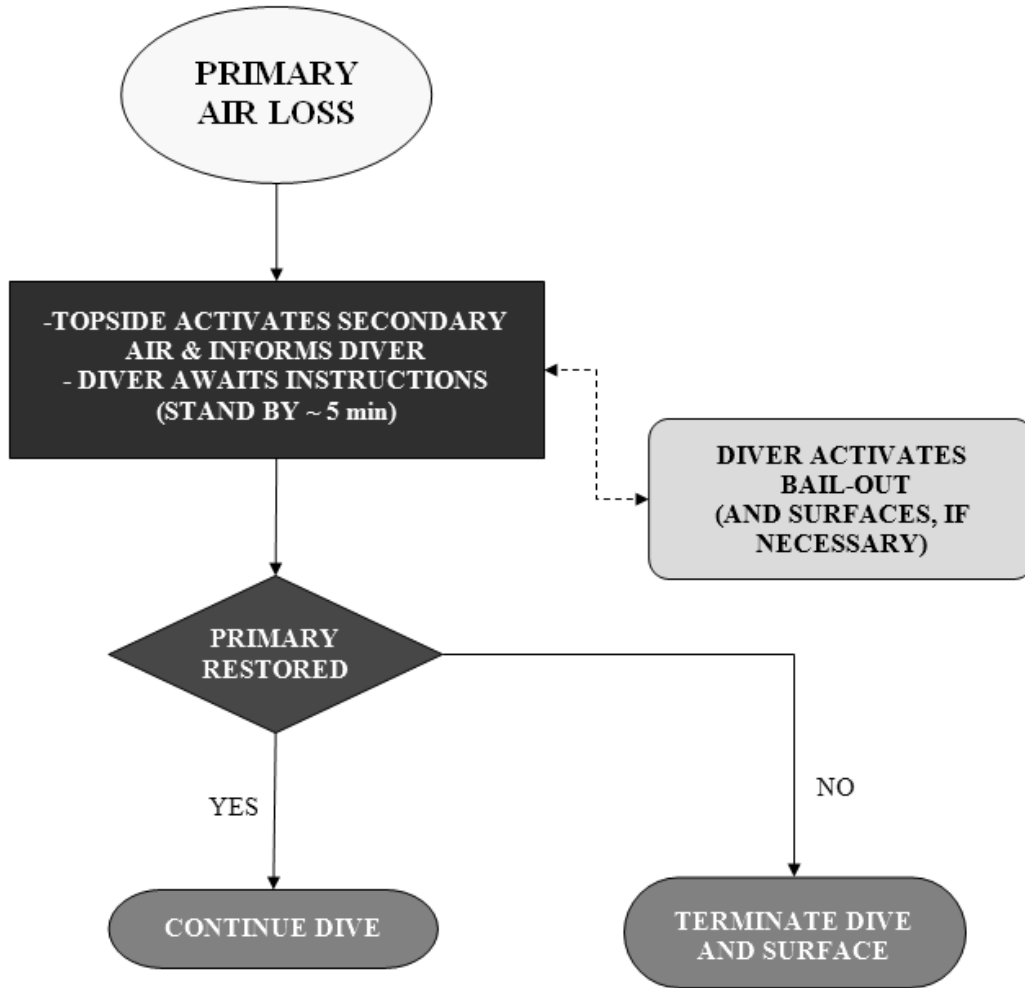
PRIMARY AIR LOSS

-TOPSIDE ACTIVATES SECONDARY AIR & INFORMS DIVER
- DIVER AWAITS INSTRUCTIONS
(STAND BY ~ 5 min)

DIVER ACTIVATES BAIL-OUT
(AND SURFACES, IF NECESSARY)

PRIMARY RESTORED

YES

NO

CONTINUE DIVE

TERMINATE DIVE AND SURFACE